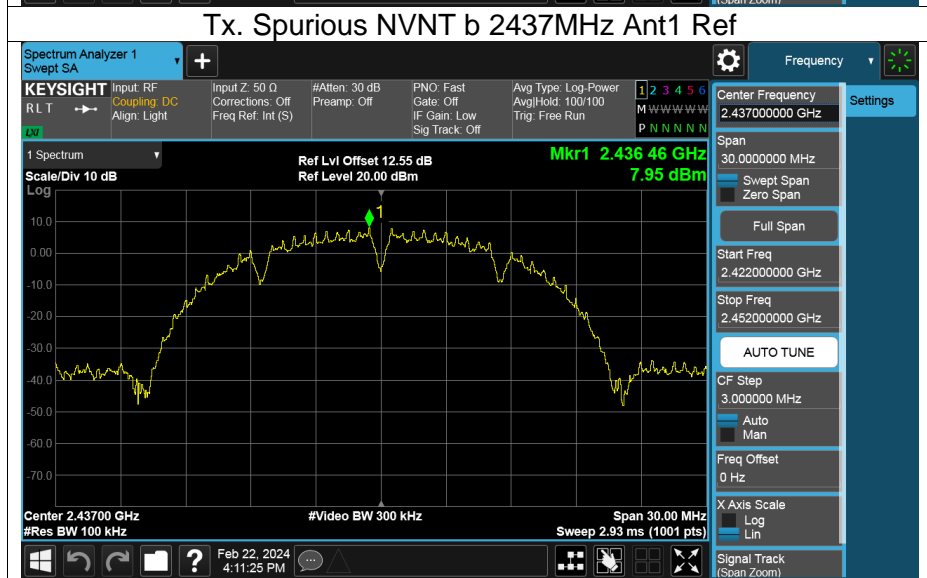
(Span Zoom)

Tx. Spurious NVNT b 2437MHz Ant1 Ref

Spectrum Analyzer 1
Swept SA

Frequency

KEYSIGHT
RLT
LXI
Input: RF
Coupling: DC
Align: Light
Input Z: 50 Ω
Corrections: Off
Freq Ref: Int (S)
#Atten: 30 dB
Preamp: Off
PNO: Fast
Gate: Off
IF Gain: Low
Sig Track: Off
Avg Type: Log-Power
Avg|Hold: 100/100
Trig: Free Run
1 2 3 4 5 6
M W W W W W
P N N N N N

Center Frequency
2.437000000 GHz

Settings

1 Spectrum
Scale/Div 10 dB
Log
Ref Lvl Offset 12.55 dB
Ref Level 20.00 dBm
Mkr1 2.436 46 GHz
7.95 dBm

10.0
0.00
-10.0
-20.0
-30.0
-40.0
-50.0
-60.0
-70.0

1

Span
30.0000000 MHz
Swept Span
Zero Span
Full Span
Start Freq
2.422000000 GHz
Stop Freq
2.452000000 GHz
AUTO TUNE
CF Step
3.000000 MHz
Auto
Man
Freq Offset
0 Hz
X Axis Scale
Log
Lin
Signal Track
(Span Zoom)

Center 2.43700 GHz
#Res BW 100 kHz
#Video BW 300 kHz
Span 30.00 MHz
Sweep 2.93 ms (1001 pts)

Feb 22, 2024
4:11:25 PM